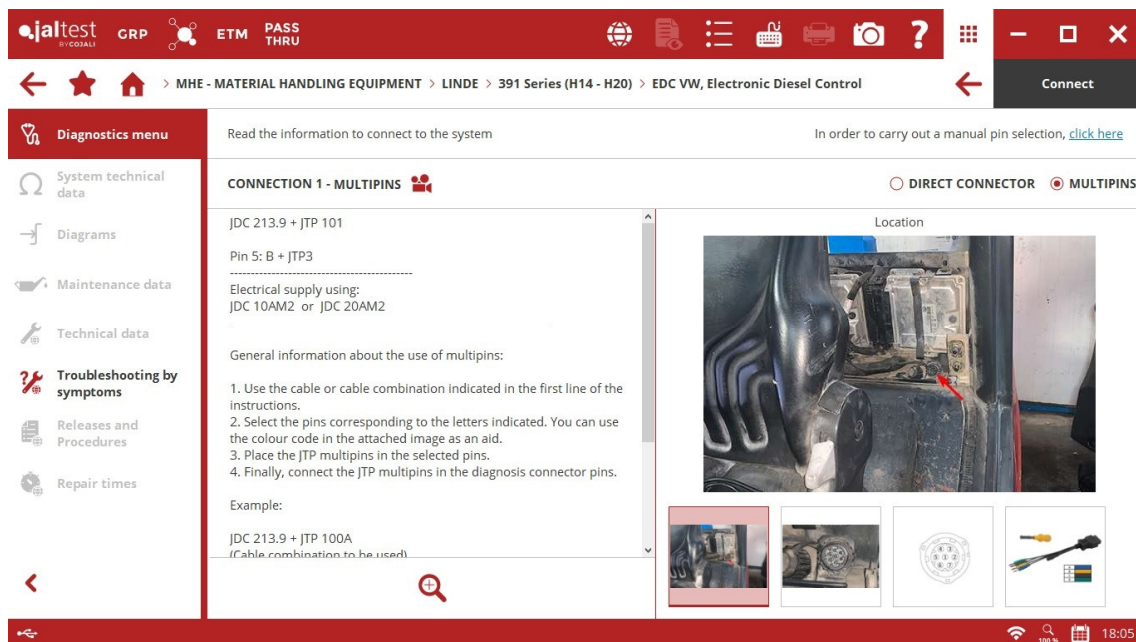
jaltest BY COJALI GRP ETM PASS THRU

MHE - MATERIAL HANDLING EQUIPMENT > LINDE > 391 Series (H14 - H20) > EDC VW, Electronic Diesel Control

Connect

Diagnostics menu

System technical data

Diagrams

Maintenance data

Technical data

Troubleshooting by symptoms

Releases and Procedures

Repair times

Read the information to connect to the system

In order to carry out a manual pin selection, click here

CONNECTION 1 - MULTIPINS

DIRECT CONNECTOR MULTIPINS

JDC 213.9 + JTP 101

Pin 5: B + JTP3

--------------------------------------------

Electrical supply using:
JDC 10AM2 or JDC 20AM2

General information about the use of multipins:

1. Use the cable or cable combination indicated in the first line of the instructions.
2. Select the pins corresponding to the letters indicated. You can use the colour code in the attached image as an aid.
3. Place the JTP multipins in the selected pins.
4. Finally, connect the JTP multipins in the diagnosis connector pins.

Example:

JDC 213.9 + JTP 100A
(Cable combination to be used)

Location

100 %

18:05